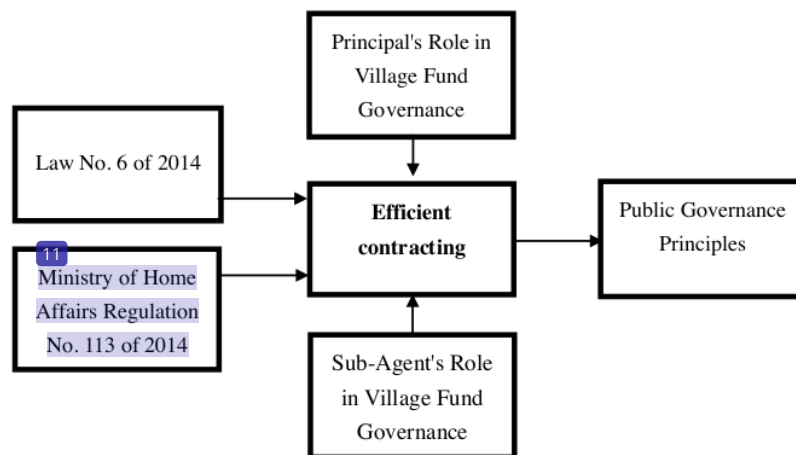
Principal's Role in Village Fund Governance

Law No. 6 of 2014

Efficient contracting

Public Governance Principles

11

Ministry of Home Affairs Regulation No. 113 of 2014

Sub-Agent's Role in Village Fund Governance